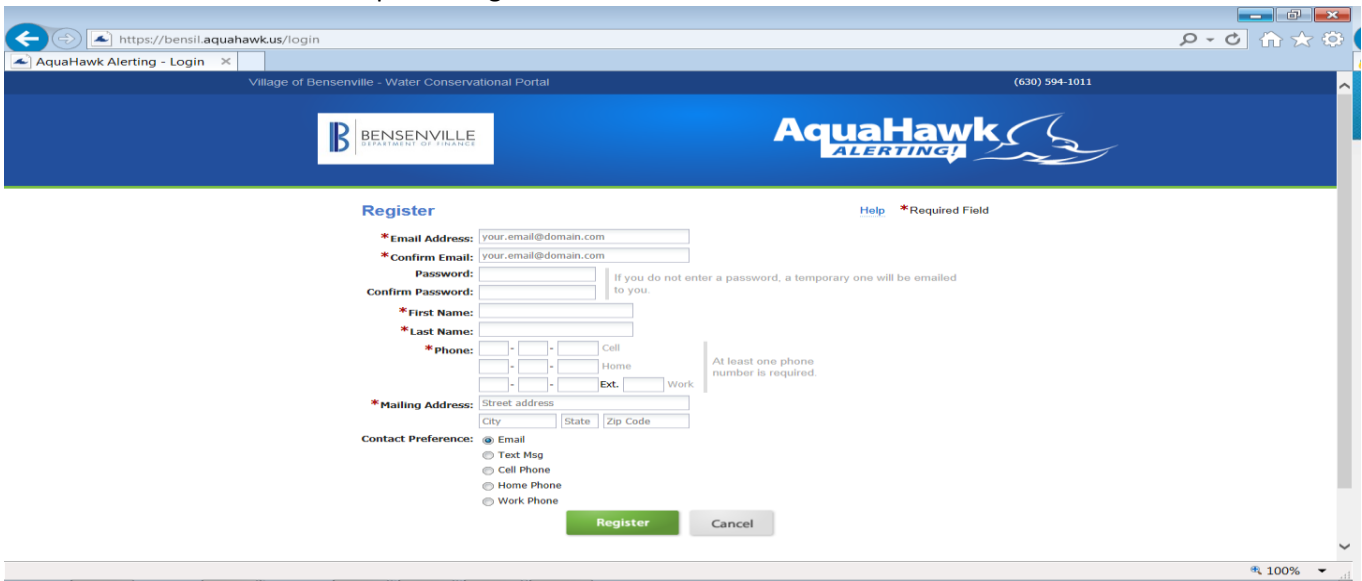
https://bensil.aquahawk.us/login

AquaHawk Alerting - Login

Village of Bensenville - Water Conservational Portal

(630) 594-1011

BENSENVILLE
DEPARTMENT OF FINANCE

AquaHawk
ALERTING!

Register

Help *Required Field

*Email Address: your.email@domain.com
*Confirm Email: your.email@domain.com
Password:
Confirm Password:
If you do not enter a password, a temporary one will be emailed to you.
*First Name:
*Last Name:
*Phone: - - Cell
- - Home
- - Ext. Work
At least one phone number is required.
*Mailing Address: Street address
City State Zip Code
Contact Preference: Email
Text Msg
Cell Phone
Home Phone
Work Phone

Register Cancel

100%